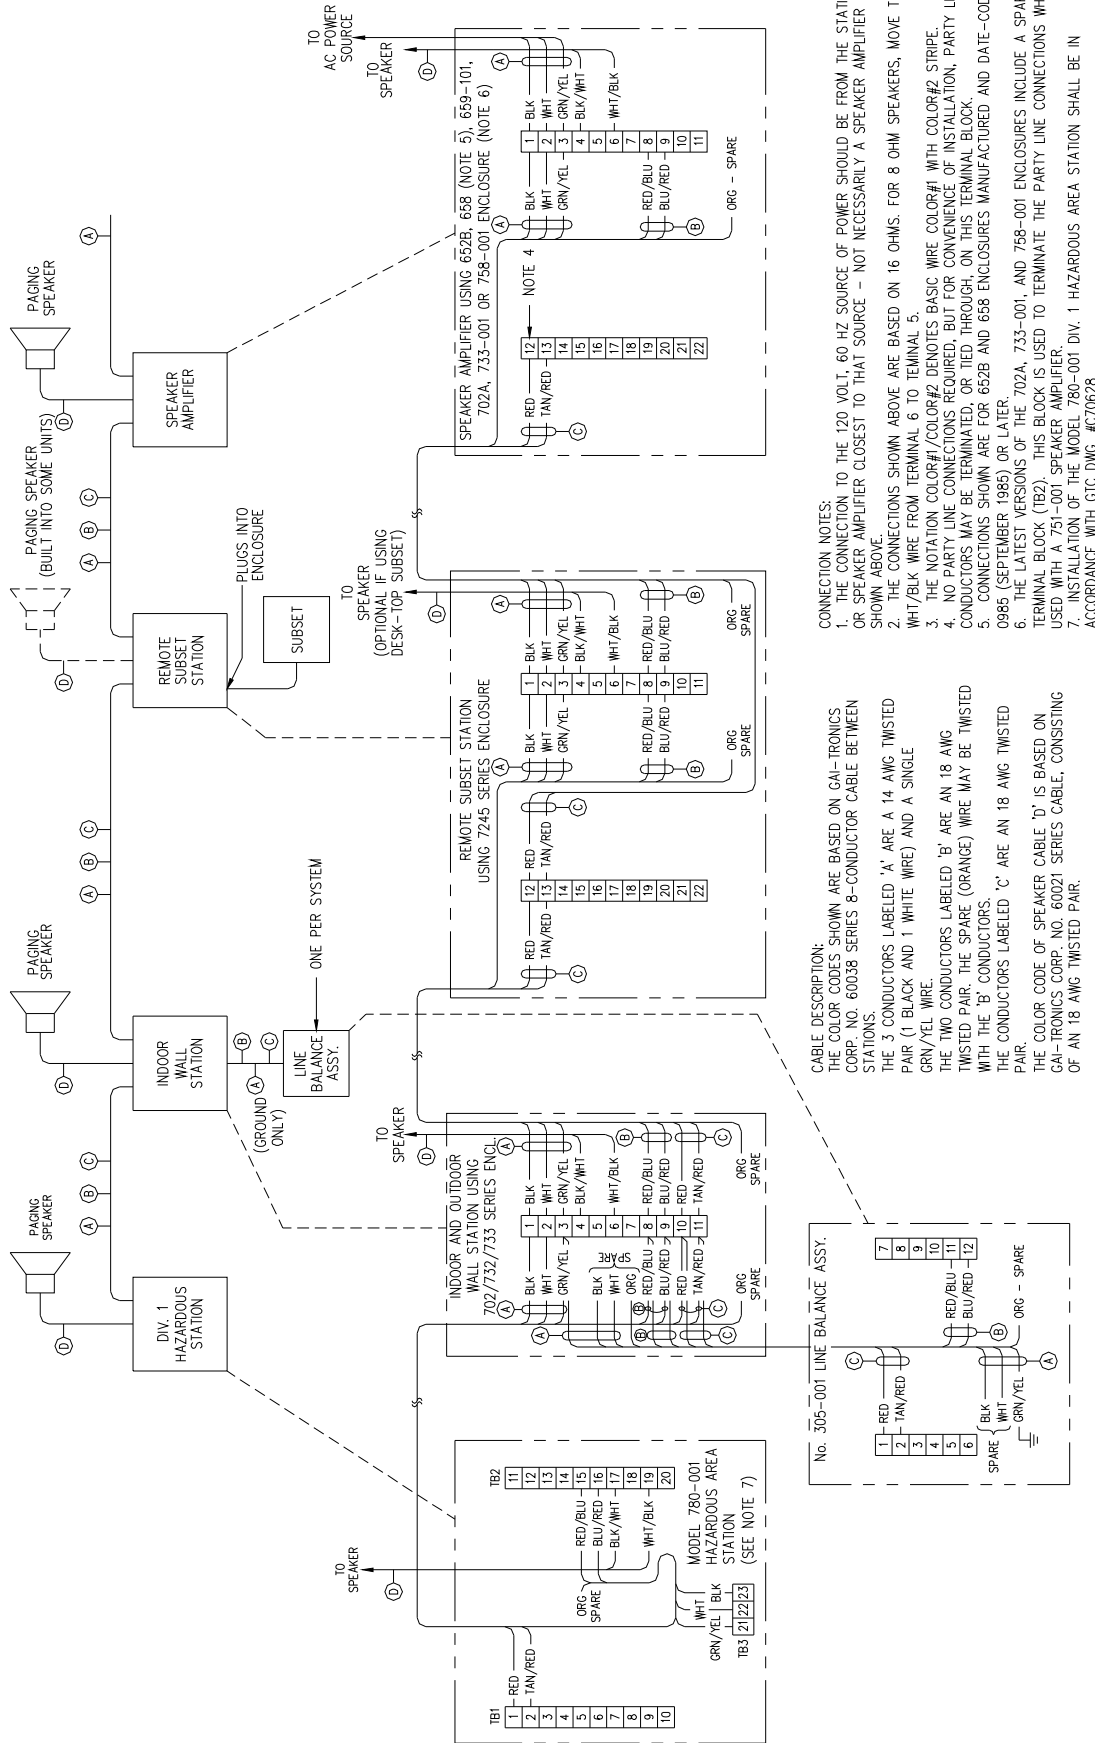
PAGING SPEAKER

DIV. 1 HAZARDOUS STATION

PAGING SPEAKER

INDOOR WALL STATION

(GROUND ONLY)

LINE BALANCE ASSY.

ONE PER SYSTEM

REMOTE SUBSET STATION

PLUGS INTO ENCLOSURE

SUBSET

PAGING SPEAKER (BUILT INTO SOME UNITS)

SPEAKER AMPLIFIER

PAGING SPEAKER

TO SPEAKER

TO AC POWER SOURCE

TB1 RED TAN/RED

TB2 RED/BLU BLU/RED BLK/WHT WHT/BLK

ORG SPARE

MODEL 780-001 HAZARDOUS AREA STATION (SEE NOTE 7)

GRN/YEL WHT BLK TB3 21 22 23

TO SPEAKER

INDOOR AND OUTDOOR WALL STATION USING 702/732/733 SERIES ENCL.

BLK WHT GRN/YEL BLK ORG SPARE RED/BLU BLU/RED RED TAN/RED ORG SPARE

BLK WHT GRN/YEL BLK/WHT WHT/BLK RED/BLU BLU/RED RED TAN/RED ORG SPARE

TO SPEAKER

REMOTE SUBSET STATION USING 7245 SERIES ENCLOSURE

RED TAN/RED RED TAN/RED BLK WHT GRN/YEL RED/BLU BLU/RED ORG SPARE

BLK WHT GRN/YEL BLK/WHT WHT/BLK RED/BLU BLU/RED ORG SPARE

TO SPEAKER (OPTIONAL IF USING DESK-TOP SUBSET)

SPEAKER AMPLIFIER USING 652B, 658 (NOTE 5), 659-101, 702A, 733-001 OR 758-001 ENCLOSURE (NOTE 6)

RED TAN/RED NOTE 4 BLK WHT GRN/YEL RED/BLU BLU/RED ORG - SPARE

BLK WHT GRN/YEL BLK/WHT WHT/BLK

No. 305-001 LINE BALANCE ASSY.

RED TAN/RED SPARE BLK WHT GRN/YEL RED/BLU BLU/RED ORG - SPARE

CABLE DESCRIPTION:
THE COLOR CODES SHOWN ARE BASED ON GAI-TRONICS CORP. NO. 60038 SERIES 8-CONDUCTOR CABLE BETWEEN STATIONS.
THE 3 CONDUCTORS LABELED 'A' ARE A 14 AWG TWISTED PAIR (1 BLACK AND 1 WHITE WIRE) AND A SINGLE GRN/YEL WIRE.
THE TWO CONDUCTORS LABELED 'B' ARE AN 18 AWG TWISTED PAIR. THE SPARE (ORANGE) WIRE MAY BE TWISTED WITH THE 'B' CONDUCTORS.
THE CONDUCTORS LABELED 'C' ARE AN 18 AWG TWISTED PAIR.
THE COLOR CODE OF SPEAKER CABLE 'D' IS BASED ON GAI-TRONICS CORP. NO. 60021 SERIES CABLE, CONSISTING OF AN 18 AWG TWISTED PAIR.

CONNECTION NOTES:
1. THE CONNECTION TO THE 120 VOLT, 60 HZ SOURCE OF POWER SHOULD BE FROM THE STATI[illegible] OR SPEAKER AMPLIFIER CLOSEST TO THAT SOURCE - NOT NECESSARILY A SPEAKER AMPLIFIER SHOWN ABOVE.
2. THE CONNECTIONS SHOWN ABOVE ARE BASED ON 16 OHMS. FOR 8 OHM SPEAKERS, MOVE T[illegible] WHT/BLK WIRE FROM TERMINAL 6 TO TEMINAL 5.
3. THE NOTATION COLOR#1/COLOR#2 DENOTES BASIC WIRE COLOR#1 WITH COLOR#2 STRIPE.
4. NO PARTY LINE CONNECTIONS REQUIRED, BUT FOR CONVENIENCE OF INSTALLATION, PARTY LI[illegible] CONDUCTORS MAY BE TERMINATED, OR TIED THROUGH, ON THIS TERMINAL BLOCK.
5. CONNECTIONS SHOWN ARE FOR 652B AND 658 ENCLOSURES MANUFACTURED AND DATE-COD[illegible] 0985 (SEPTEMBER 1985) OR LATER.
6. THE LATEST VERSIONS OF THE 702A, 733-001, AND 758-001 ENCLOSURES INCLUDE A SPAR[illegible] TERMINAL BLOCK (TB2). THIS BLOCK IS USED TO TERMINATE THE PARTY LINE CONNECTIONS WH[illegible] USED WITH A 751-001 SPEAKER AMPLIFIER.
7. INSTALLATION OF THE MODEL 780-001 DIV. 1 HAZARDOUS AREA STATION SHALL BE IN ACCORDANCE WITH GTC DWG. #C70628